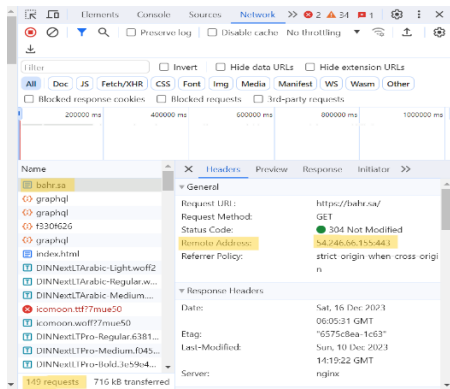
Elements Console Sources Network >> 2 34 1 ⚙ ⋮ ×

Preserve log Disable cache No throttling

Filter Invert Hide data URLs Hide extension URLs

All Doc JS Fetch/XHR CSS Font Img Media Manifest WS Wasm Other

Blocked response cookies Blocked requests 3rd-party requests

200000 ms 400000 ms 600000 ms 800000 ms 1000000 ms

Name
bahr.sa
graphql
graphql
f330f626
graphql
index.html
DINNextLTArabic-Light.woff2
DINNextLTArabic-Regular.w...
DINNextLTArabic-Medium....
icomoon.ttf?mue50
icomoon.woff?mue50
DINNextLTPro-Regular.6381...
DINNextLTPro-Medium.f045...
DINNextLTPro-Bold.3e59c4...
149 requests 716 kB transferred

× Headers Preview Response Initiator >>

▼ General
Request URL: https://bahr.sa/
Request Method: GET
Status Code: 304 Not Modified
Remote Address: 54.246.66.155:443
Referrer Policy: strict origin when cross origin

▼ Response Headers
Date: Sat, 16 Dec 2023 06:05:31 GMT
Etag: "6575c8ea-1c63"
Last-Modified: Sun, 10 Dec 2023 14:19:22 GMT
Server: nginx